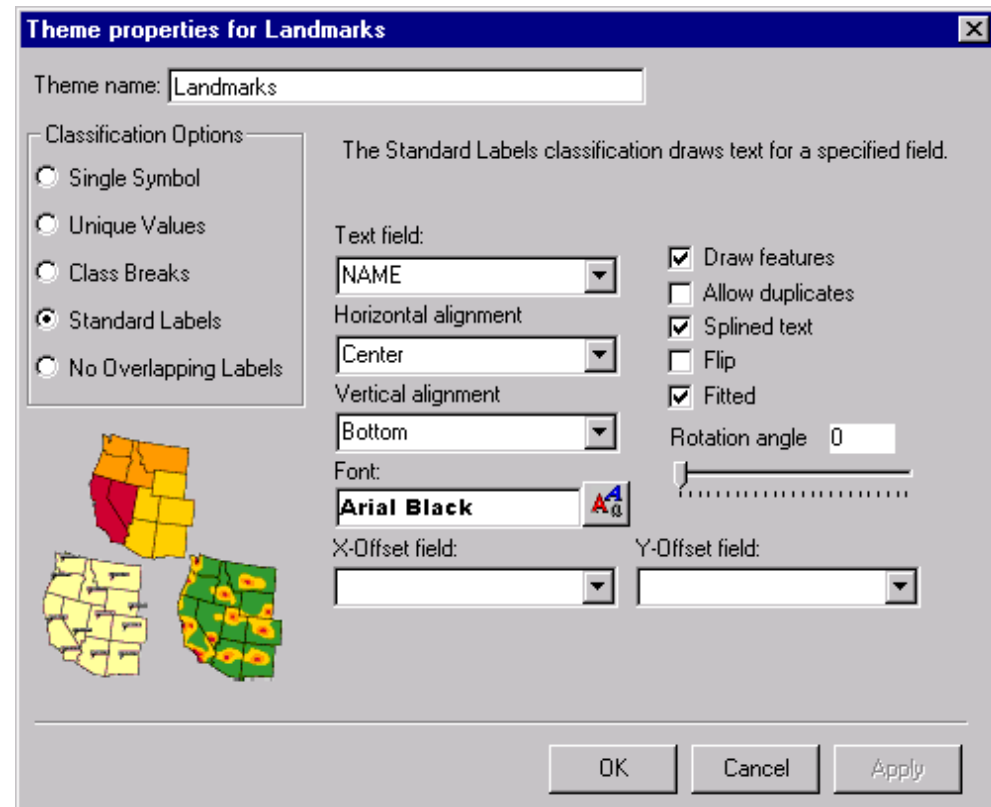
Theme properties for Landmarks

Theme name: Landmarks

Classification Options
Single Symbol
Unique Values
Class Breaks
Standard Labels
No Overlapping Labels

The Standard Labels classification draws text for a specified field.

Text field:
NAME
Horizontal alignment
Center
Vertical alignment
Bottom
Font:
Arial Black

Draw features
Allow duplicates
Splined text
Flip
Fitted
Rotation angle 0

X-Offset field:
Y-Offset field:

OK
Cancel
Apply